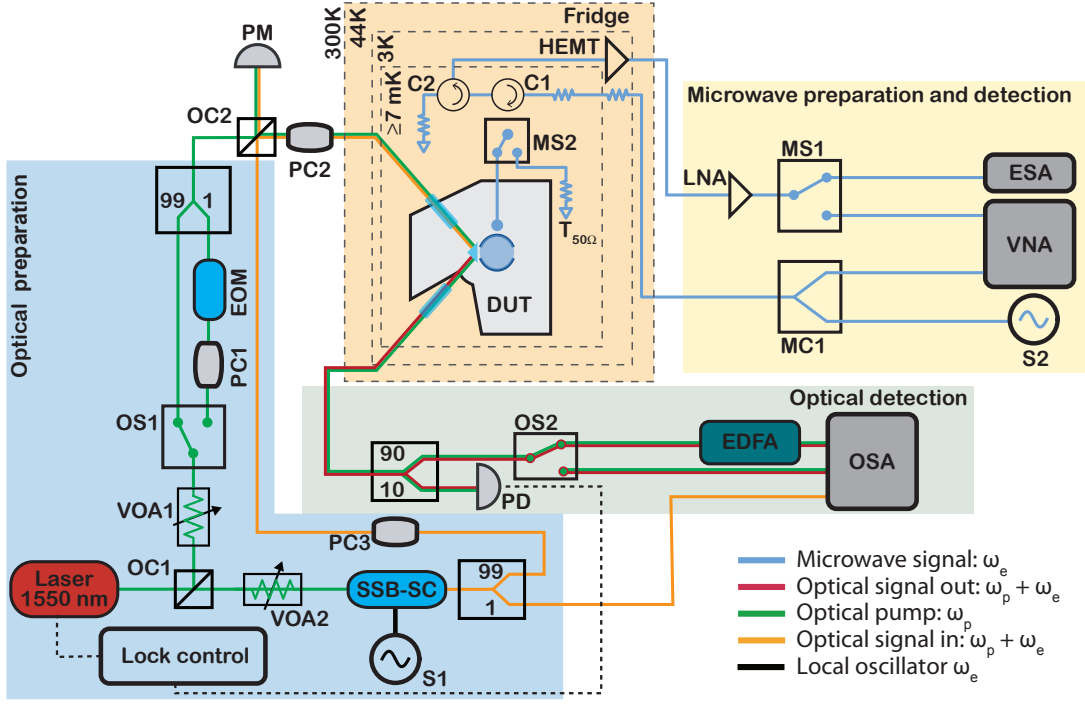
PM
300K
44K
3K
Fridge
HEMT
C2
C1
≥7 mK
MS2
Microwave preparation and detection
OC2
PC2
Optical preparation
99
1
LNA
MS1
ESA
VNA
T$_{50\Omega}$
EOM
DUT
MC1
S2
PC1
OS1
Optical detection
OS2
EDFA
OSA
90
10
PD
VOA1
PC3
Laser 1550 nm
OC1
VOA2
SSB-SC
99
1
Lock control
S1
Microwave signal: $\omega_e$
Optical signal out: $\omega_p + \omega_e$
Optical pump: $\omega_p$
Optical signal in: $\omega_p + \omega_e$
Local oscillator $\omega_e$